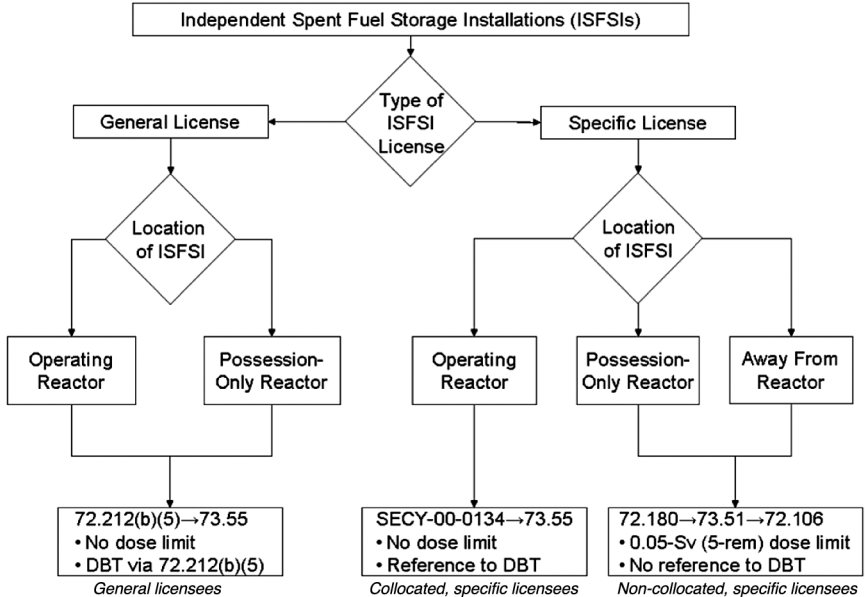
Independent Spent Fuel Storage Installations (ISFSIs)

Type of ISFSI License

General License

Specific License

Location of ISFSI

Location of ISFSI

Operating Reactor

Possession-Only Reactor

Operating Reactor

Possession-Only Reactor

Away From Reactor

72.212(b)(5)→73.55
• No dose limit
• DBT via 72.212(b)(5)
General licensees

SECY-00-0134→73.55
• No dose limit
• Reference to DBT
Collocated, specific licensees

72.180→73.51→72.106
• 0.05-Sv (5-rem) dose limit
• No reference to DBT
Non-collocated, specific licensees